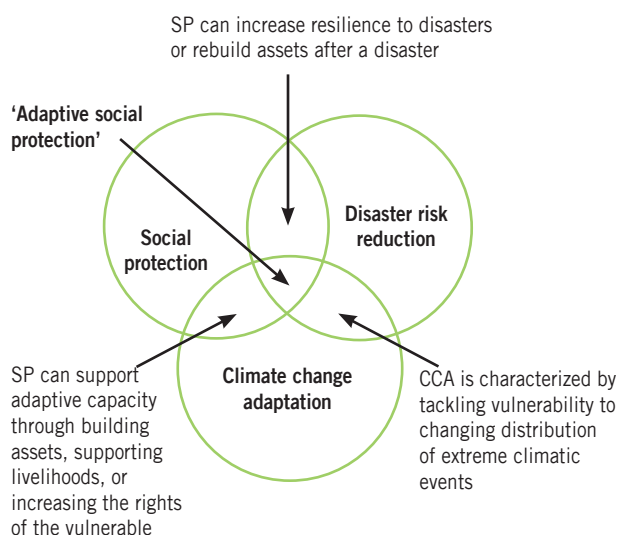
SP can increase resilience to disasters or rebuild assets after a disaster

'Adaptive social protection'

Social protection

Disaster risk reduction

Climate change adaptation

SP can support adaptive capacity through building assets, supporting livelihoods, or increasing the rights of the vulnerable

CCA is characterized by tackling vulnerability to changing distribution of extreme climatic events